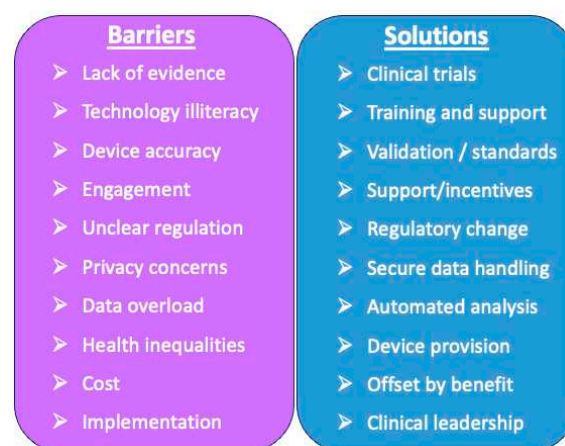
Barriers
➢ Lack of evidence
➢ Technology illiteracy
➢ Device accuracy
➢ Engagement
➢ Unclear regulation
➢ Privacy concerns
➢ Data overload
➢ Health inequalities
➢ Cost
➢ Implementation

Solutions
➢ Clinical trials
➢ Training and support
➢ Validation / standards
➢ Support/incentives
➢ Regulatory change
➢ Secure data handling
➢ Automated analysis
➢ Device provision
➢ Offset by benefit
➢ Clinical leadership